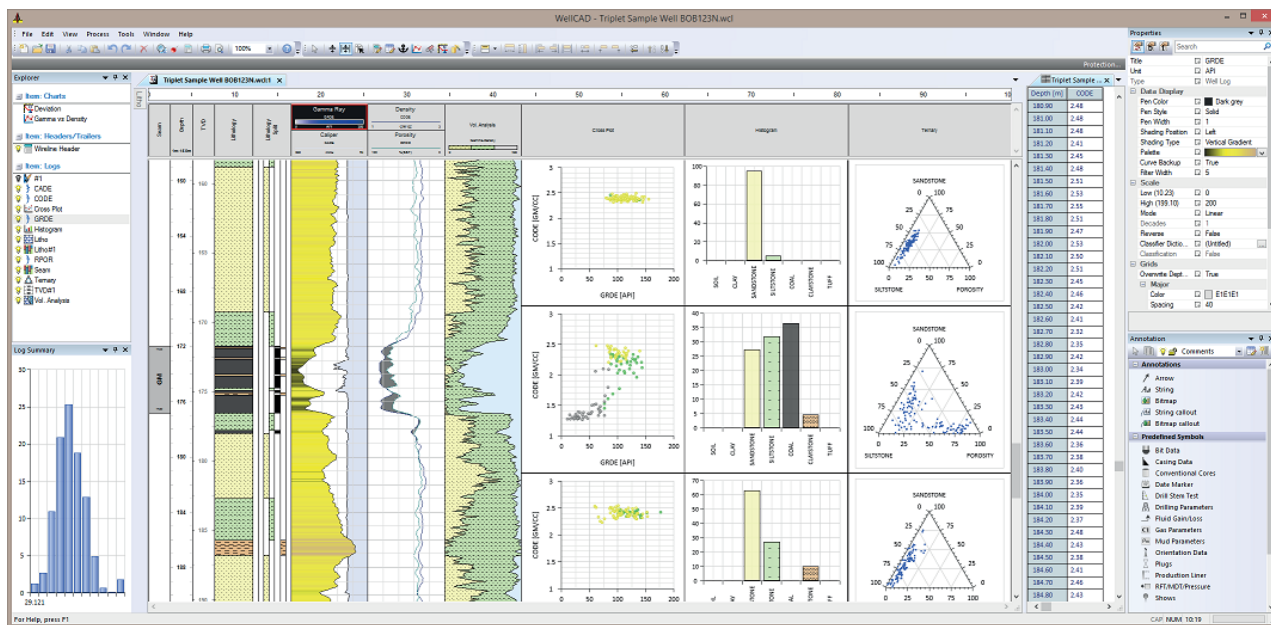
WellCAD - Triplet Sample Well BOB123N.wcl

File Edit View Process Tools Window Help

100%

Protection...

Explorer
Item: Charts
Deviation
Gamma vs Density
Item: Headers/Trailers
Wireline Header
Item: Logs
#1
CADE
CODE
Cross Plot
GRDE
Histogram
Litho
Litho#1
RPOR
Seam
Ternary
TVD#1
Vol. Analysis

Log Summary
29.121

Triplet Sample Well BOB123N.wcl:1

Seam Depth TVD Lithology Lithology Split
Gamma Ray
Caliper
Density
Porosity
Vol. Analysis
Cross Plot
Histogram
Ternary

GM

CODE [GM/CC]
GRDE [API]
0 50 100 150 200

SOIL CLAY SANDSTONE SILTSTONE COAL CLAYSTONE TUFF

SANDSTONE
SILTSTONE
POROSITY
25 50 75 100

Triplet Sample ...
| Depth (m) | CODE |
|---|---|
| 180.90 | 2.48 |
| 181.00 | 2.48 |
| 181.10 | 2.48 |
| 181.20 | 2.41 |
| 181.30 | 2.45 |
| 181.40 | 2.48 |
| 181.50 | 2.51 |
| 181.60 | 2.51 |
| 181.70 | 2.55 |
| 181.80 | 2.51 |
| 181.90 | 2.47 |
| 182.00 | 2.53 |
| 182.10 | 2.48 |
| 182.20 | 2.51 |
| 182.30 | 2.48 |
| 182.40 | 2.46 |
| 182.50 | 2.42 |
| 182.60 | 2.41 |
| 182.70 | 2.32 |
| 182.80 | 2.45 |
| 182.90 | 2.42 |
| 183.00 | 2.34 |
| 183.10 | 2.41 |
| 183.20 | 2.43 |
| 183.30 | 2.41 |
| 183.40 | 2.37 |
| 183.50 | 2.36 |
| 183.60 | 2.41 |
| 183.70 | 2.48 |
| 183.80 | 2.48 |
| 183.90 | 2.35 |
| 184.00 | 2.41 |
| 184.10 | 2.45 |
| 184.20 | 2.47 |
| 184.30 | 2.52 |
| 184.40 | 2.43 |
| 184.50 | 2.48 |
| 184.60 | 2.44 |
| 184.70 | 2.41 |
| 184.80 | 2.45 |
| 184.90 | 2.43 |

Properties
Search
Title GRDE
Unit API
Type Well Log
Data Display
Pen Color Dark grey
Pen Style Solid
Pen Width 1
Shading Position Left
Shading Type Vertical Gradient
Palette
Curve Backup True
Filter Width 5
Scale
Low (10.23) 0
High (199.10) 200
Mode Linear
Decades 1
Reverse False
Classifier Dictio... (Untitled)
Classification False
Grids
Overwrite Dept... True
Major
Color E1E1E1
Spacing 40

Annotation
Comments
Annotations
Arrow
String
Bitmap
String callout
Bitmap callout
Predefined Symbols
Bit Data
Casing Data
Conventional Cores
Date Marker
Drill Stem Test
Drilling Parameters
Fluid Gain/Loss
Gas Parameters
Mud Parameters
Orientation Data
Plugs
Production Liner
RFT/MDT/Pressure
Shows

For Help, press F1
CAP NUM 10:19